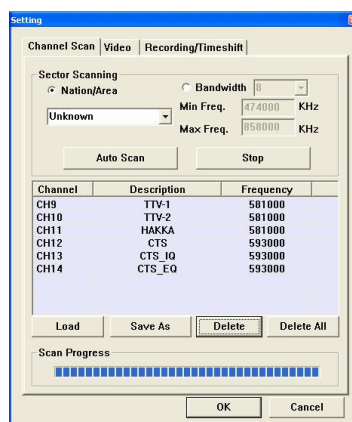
Setting

Channel Scan | Video | Recording/Timeshift

Sector Scanning

Nation/Area

Bandwidth 8

Unknown

Min Freq. 474000 KHz

Max Freq. 858000 KHz

Auto Scan

Stop

| Channel | Description | Frequency |
|---|---|---|
| CH9 | TTV-1 | 581000 |
| CH10 | TTV-2 | 581000 |
| CH11 | HAKKA | 581000 |
| CH12 | CTS | 593000 |
| CH13 | CTS_IQ | 593000 |
| CH14 | CTS_EQ | 593000 |

Load

Save As

Delete

Delete All

Scan Progress

OK

Cancel